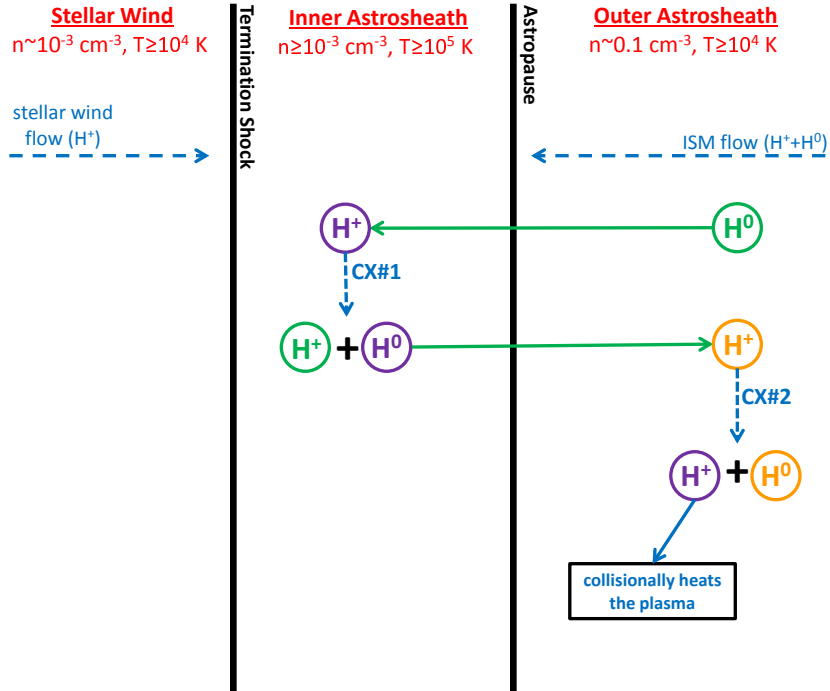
Stellar Wind
n~$10^{-3}$ cm$^{-3}$, T≥$10^4$ K

Termination Shock

Inner Astrosheath
n≥$10^{-3}$ cm$^{-3}$, T≥$10^5$ K

Astropause

Outer Astrosheath
n~0.1 cm$^{-3}$, T≥$10^4$ K

stellar wind flow ($H^+$)

ISM flow ($H^+$+$H^0$)

$H^+$

$H^0$

CX#1

$H^+$ + $H^0$

$H^+$

CX#2

$H^+$ + $H^0$

collisionally heats the plasma